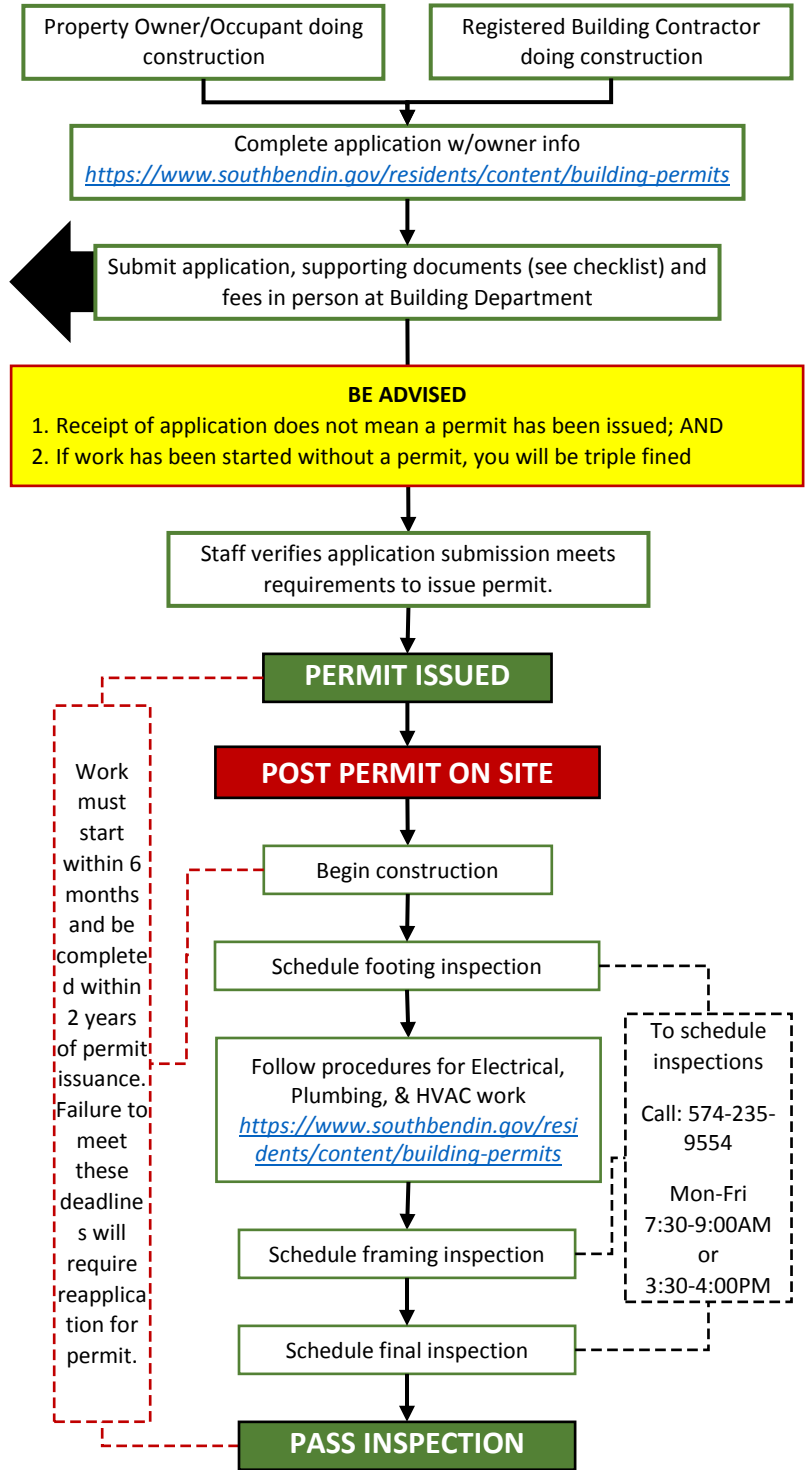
Property Owner/Occupant doing construction

Registered Building Contractor doing construction

Complete application w/owner info
https://www.southbendin.gov/residents/content/building-permits

Submit application, supporting documents (see checklist) and fees in person at Building Department

BE ADVISED
1. Receipt of application does not mean a permit has been issued; AND
2. If work has been started without a permit, you will be triple fined

Staff verifies application submission meets requirements to issue permit.

PERMIT ISSUED

POST PERMIT ON SITE

Begin construction

Schedule footing inspection

Follow procedures for Electrical, Plumbing, & HVAC work
https://www.southbendin.gov/residents/content/building-permits

Schedule framing inspection

Schedule final inspection

PASS INSPECTION

Work must start within 6 months and be completed within 2 years of permit issuance. Failure to meet these deadlines will require reapplication for permit.

To schedule inspections

Call: 574-235-9554

Mon-Fri 7:30-9:00AM or 3:30-4:00PM